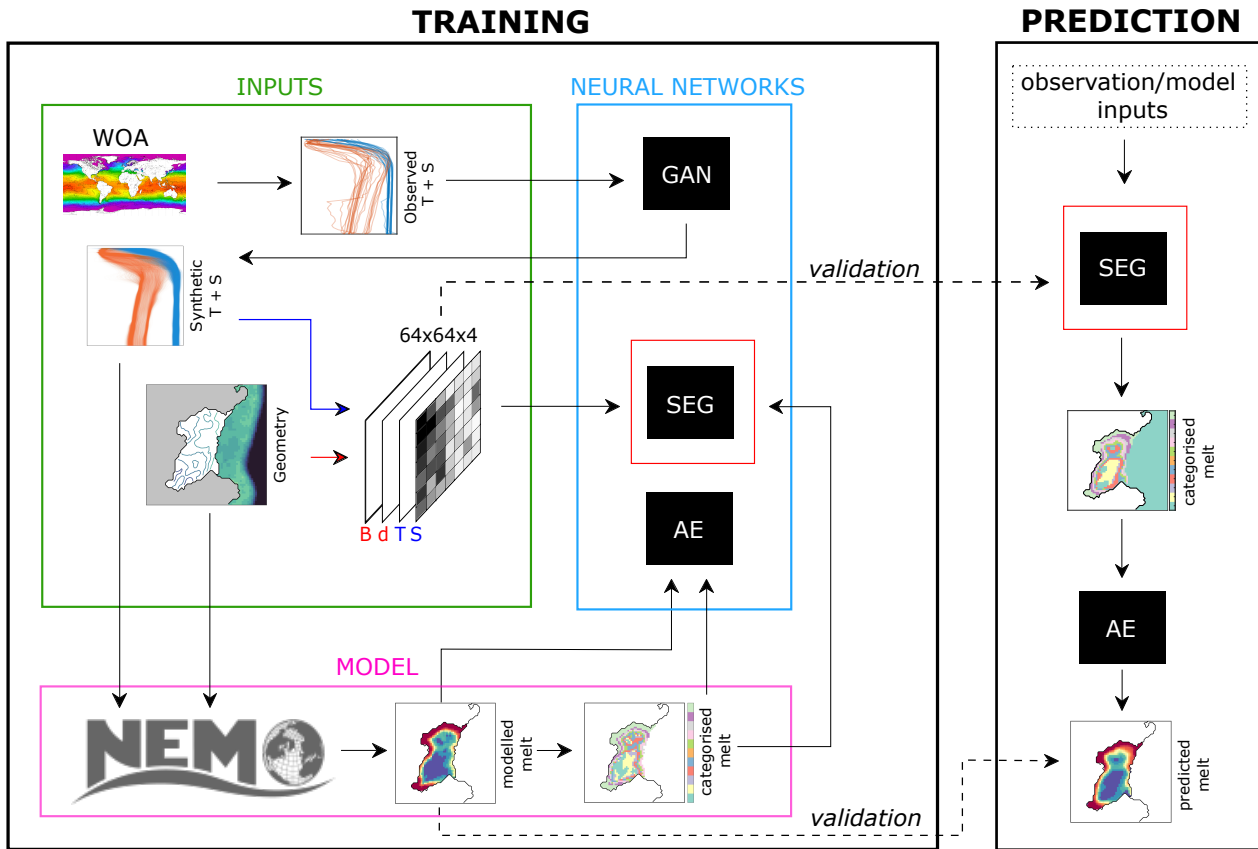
TRAINING

INPUTS

WOA

Observed T + S

Synthetic T + S

Geometry

64x64x4

B d T S

NEURAL NETWORKS

GAN

SEG

AE

validation

MODEL

NEMO

modelled melt

categorised melt

validation

PREDICTION

observation/model inputs

SEG

categorised melt

AE

predicted melt